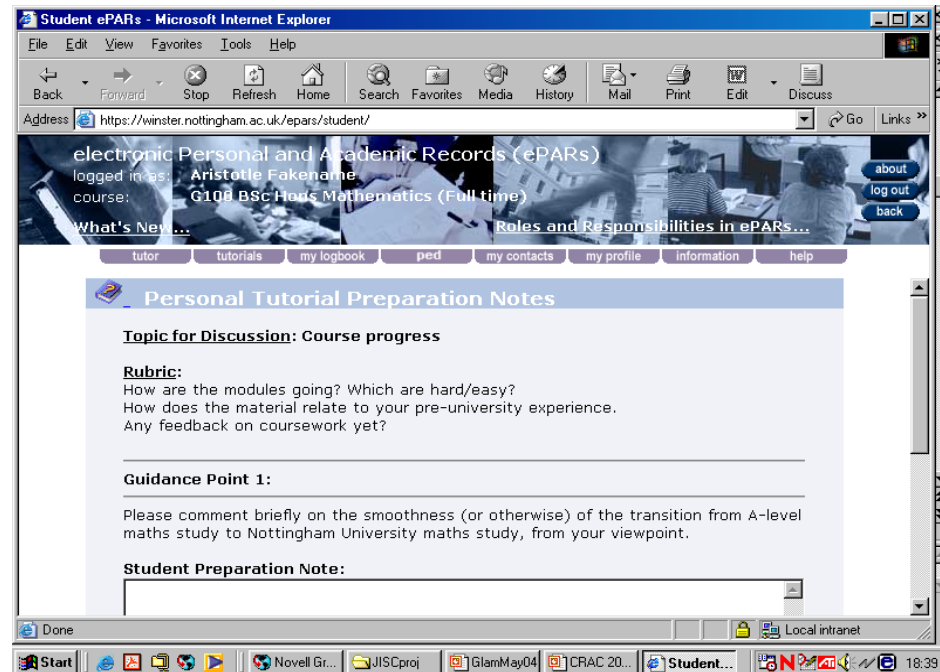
Student ePARs - Microsoft Internet Explorer

File Edit View Favorites Tools Help

Back Forward Stop Refresh Home Search Favorites Media History Mail Print Edit Discuss

Address https://winster.nottingham.ac.uk/epars/student/ Go Links »

electronic Personal and Academic Records (ePARs)
logged in as: Aristotle Fakename
course: G100 BSc Hons Mathematics (Full time)

What's New...

Roles and Responsibilities in ePARs...

about
log out
back

tutor | tutorials | my logbook | ped | my contacts | my profile | information | help

Personal Tutorial Preparation Notes

Topic for Discussion: Course progress

Rubric:
How are the modules going? Which are hard/easy?
How does the material relate to your pre-university experience.
Any feedback on coursework yet?

Guidance Point 1:

Please comment briefly on the smoothness (or otherwise) of the transition from A-level maths study to Nottingham University maths study, from your viewpoint.

Student Preparation Note:

Done

Local intranet

Start | Novell Gr... | JISCproj | GlamMay04 | CRAC 20... | Student... | 18:39